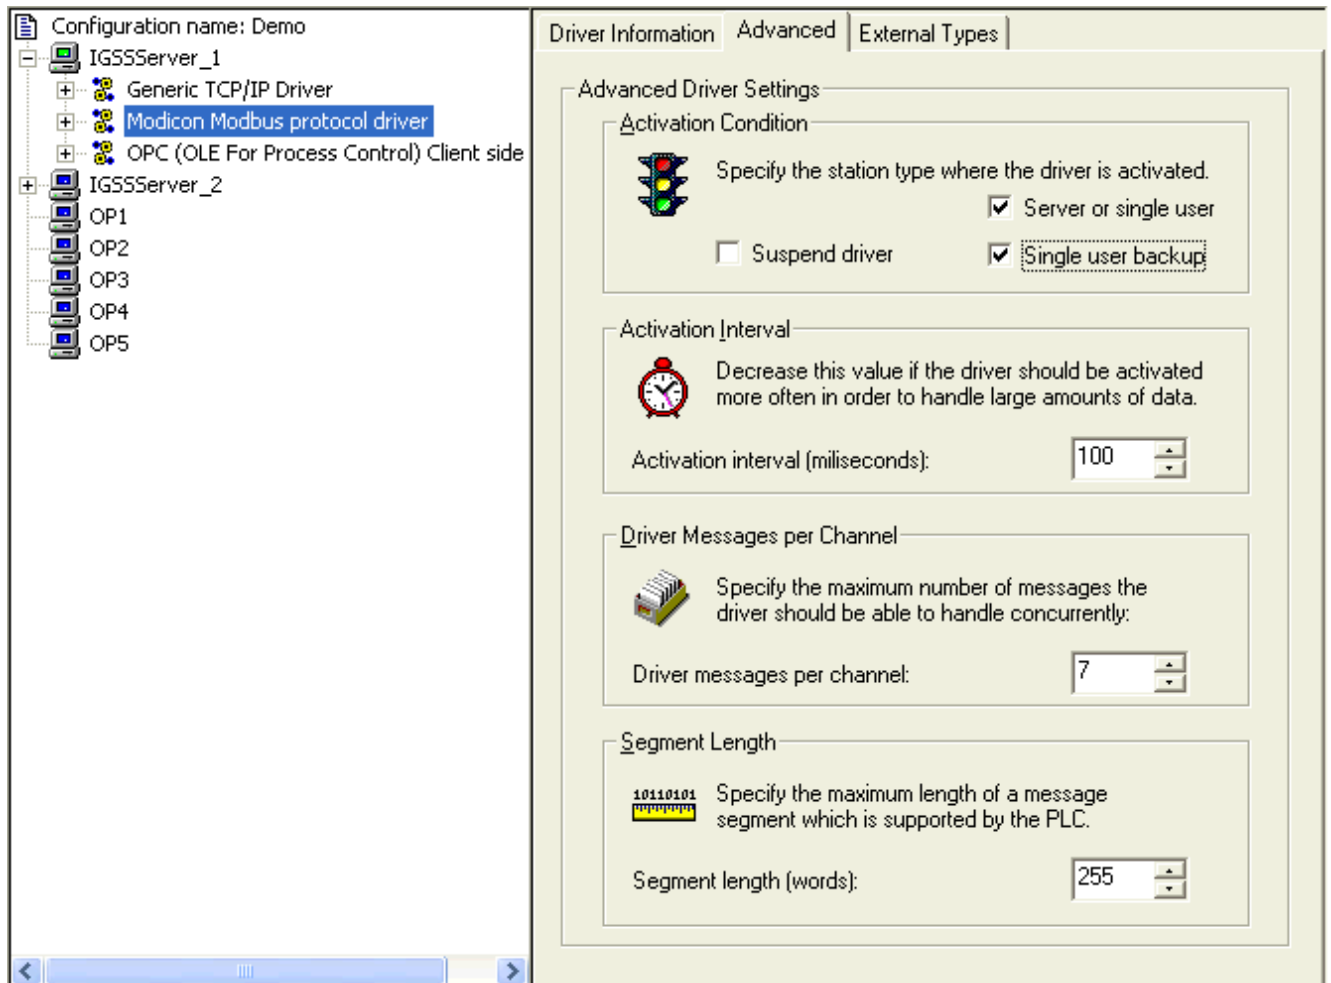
Configuration name: Demo
IGSSServer_1
Generic TCP/IP Driver
Modicon Modbus protocol driver
OPC (OLE For Process Control) Client side
IGSSServer_2
OP1
OP2
OP3
OP4
OP5

Driver Information | Advanced | External Types

Advanced Driver Settings

Activation Condition

Specify the station type where the driver is activated.

Server or single user

Suspend driver

Single user backup

Activation Interval

Decrease this value if the driver should be activated more often in order to handle large amounts of data.

Activation interval (miliseconds): 100

Driver Messages per Channel

Specify the maximum number of messages the driver should be able to handle concurrently:

Driver messages per channel: 7

Segment Length

10110101

Specify the maximum length of a message segment which is supported by the PLC.

Segment length (words): 255